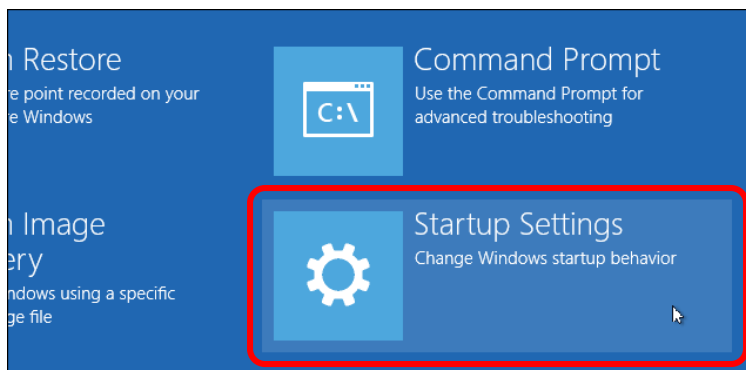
n Restore
re point recorded on your
re Windows

n Image
ery
ndows using a specific
ge file

C:\

Command Prompt
Use the Command Prompt for advanced troubleshooting

Startup Settings
Change Windows startup behavior